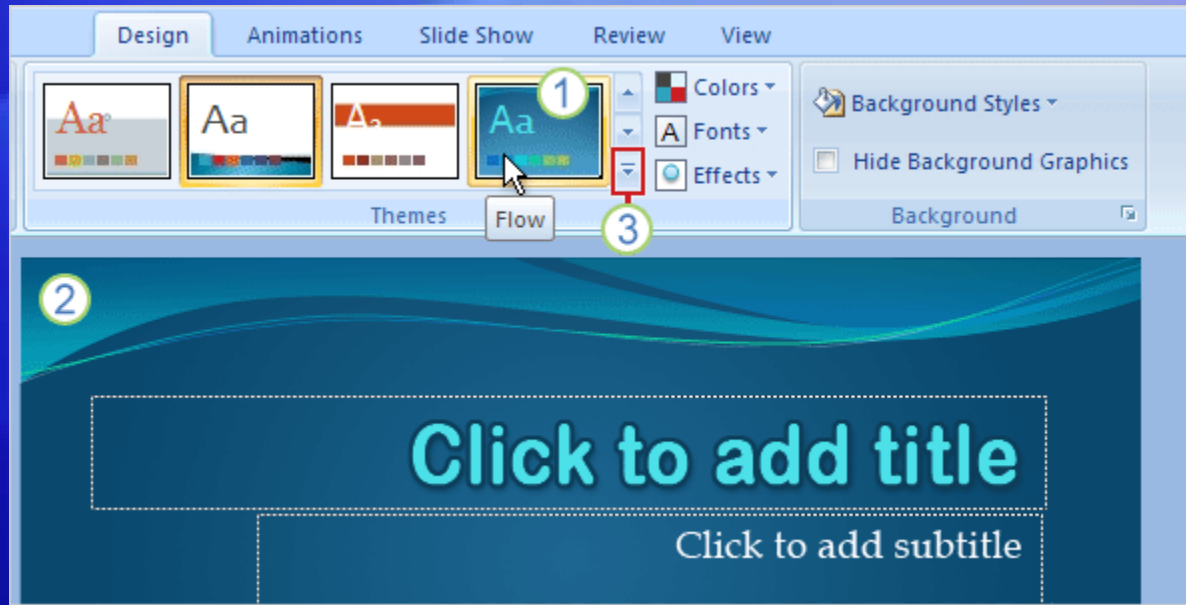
Design Animations Slide Show Review View

Aa Aa Aa Aa

1

Colors

Fonts

Effects

Background Styles

Hide Background Graphics

Themes

Flow

3

Background

2

Click to add title

Click to add subtitle